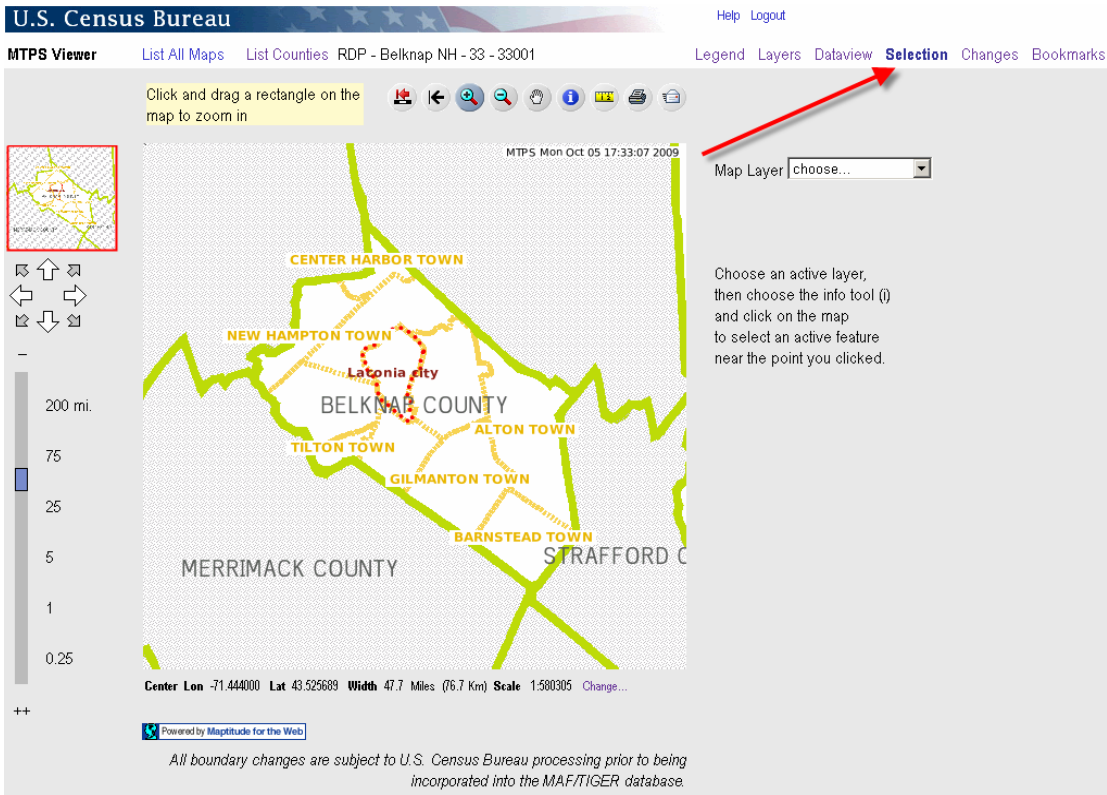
U.S. Census Bureau

Help Logout

MTPS Viewer List All Maps List Counties RDP - Belknap NH - 33 - 33001

Legend Layers Dataview Selection Changes Bookmarks

Click and drag a rectangle on the map to zoom in

MTPS Mon Oct 05 17:33:07 2009

CENTER HARBOR TOWN
NEW HAMPTON TOWN
Latonia city
BELKNAP COUNTY
TILTON TOWN
ALTON TOWN
GILMANTON TOWN
BARNSTEAD TOWN
MERRIMACK COUNTY
STRAFFORD C

–
200 mi.
75
25
5
1
0.25
++

Center Lon -71.444000 Lat 43.525689 Width 47.7 Miles (76.7 Km) Scale 1:580305 Change...

Powered by Maptitude for the Web

All boundary changes are subject to U.S. Census Bureau processing prior to being incorporated into the MAF/TIGER database.

Map Layer choose...

Choose an active layer, then choose the info tool (i) and click on the map to select an active feature near the point you clicked.